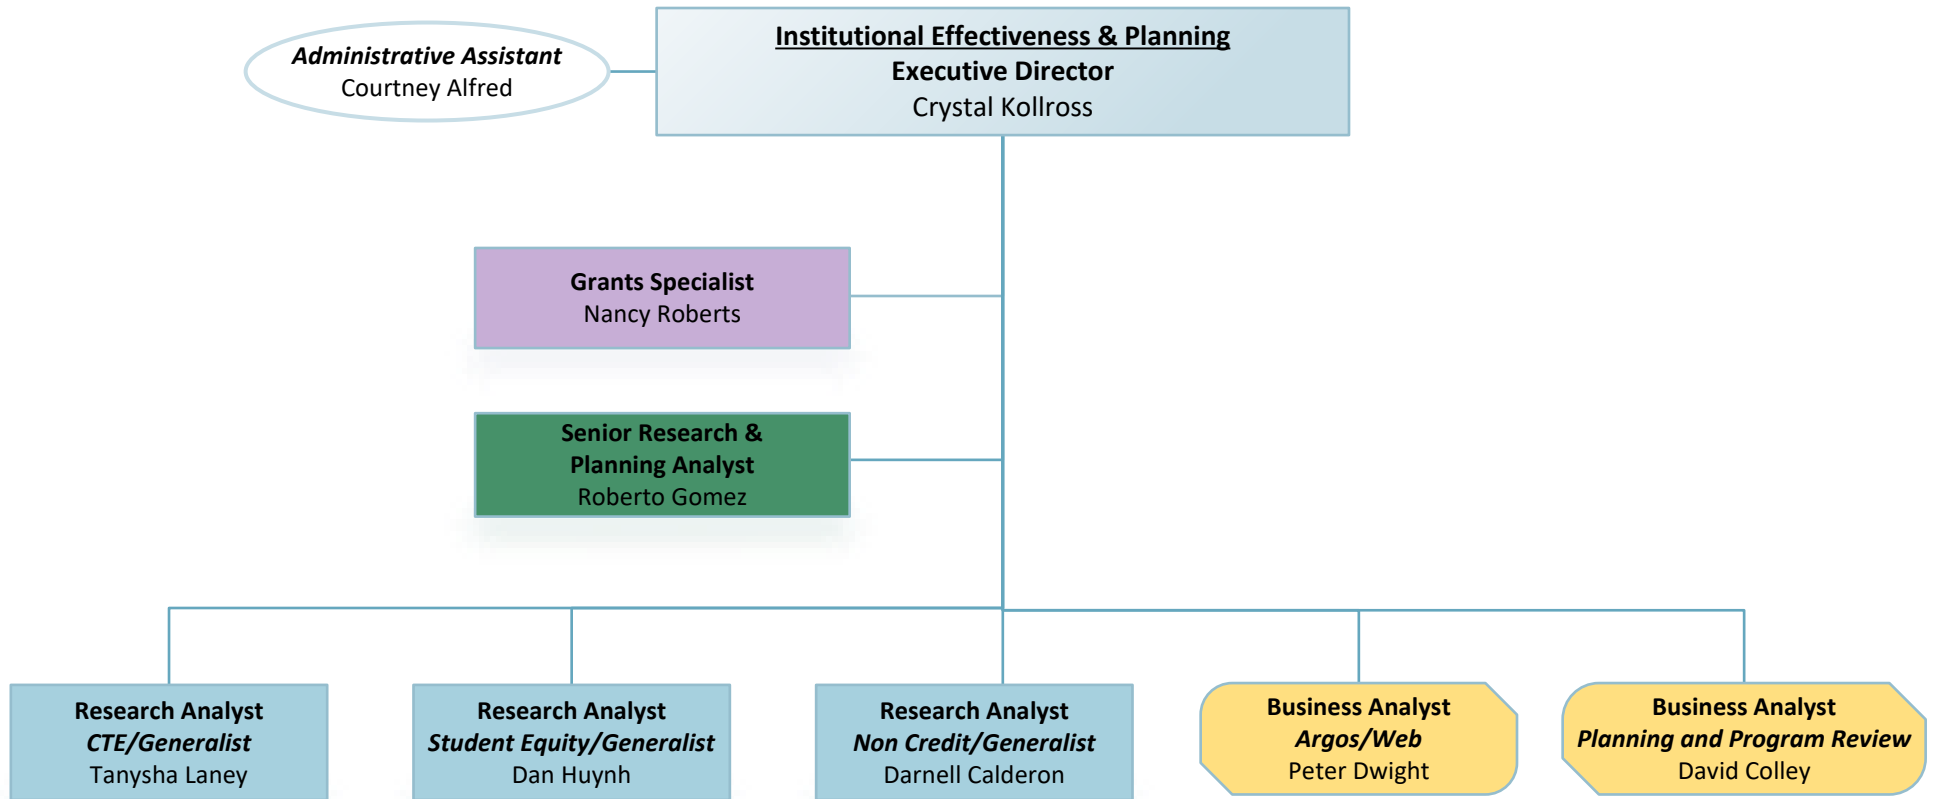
Administrative Assistant
Courtney Alfred

Institutional Effectiveness & Planning
Executive Director
Crystal Kollross

Grants Specialist
Nancy Roberts

Senior Research & Planning Analyst
Roberto Gomez

Research Analyst
CTE/Generalist
Tanysha Laney

Research Analyst
Student Equity/Generalist
Dan Huynh

Research Analyst
Non Credit/Generalist
Darnell Calderon

Business Analyst
Argos/Web
Peter Dwight

Business Analyst
Planning and Program Review
David Colley